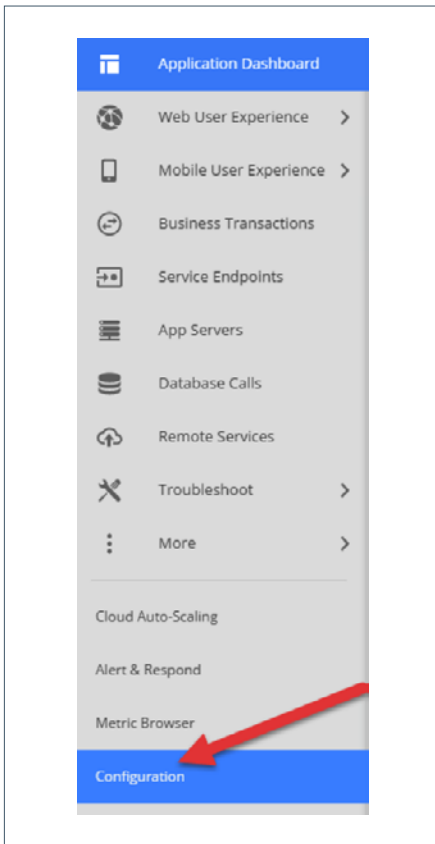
Application Dashboard

Web User Experience

Mobile User Experience

Business Transactions

Service Endpoints

App Servers

Database Calls

Remote Services

Troubleshoot

More

Cloud Auto-Scaling

Alert & Respond

Metric Browser

Configuration